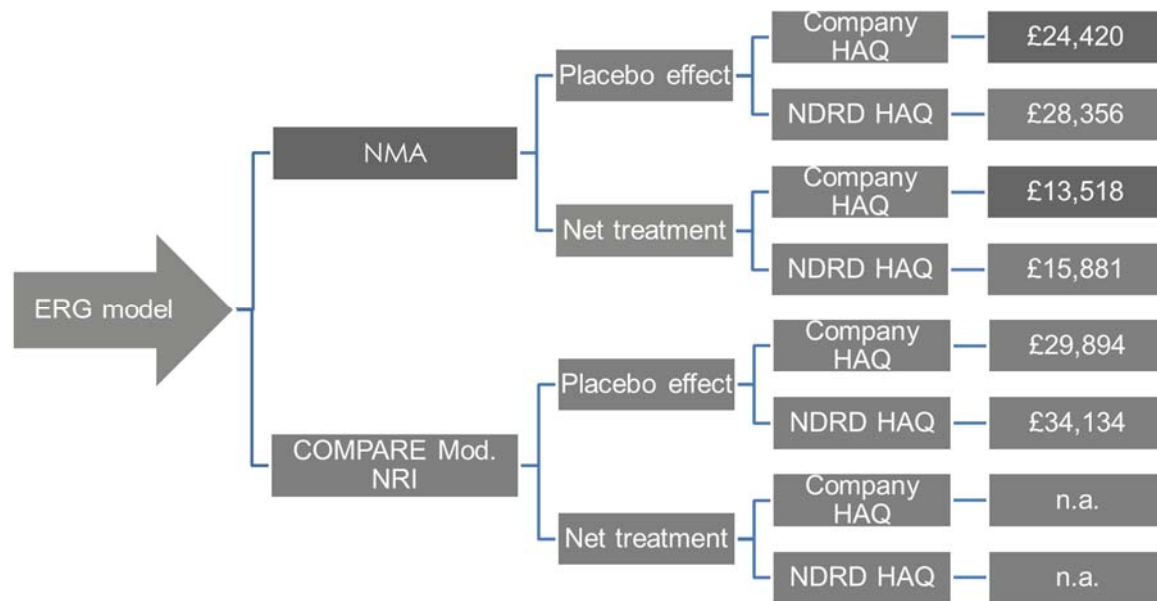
ERG model

NMA

Placebo effect

Company HAQ

£24,420

NDRD HAQ

£28,356

Net treatment

Company HAQ

£13,518

NDRD HAQ

£15,881

COMPARE Mod. NRI

Placebo effect

Company HAQ

£29,894

NDRD HAQ

£34,134

Net treatment

Company HAQ

n.a.

NDRD HAQ

n.a.